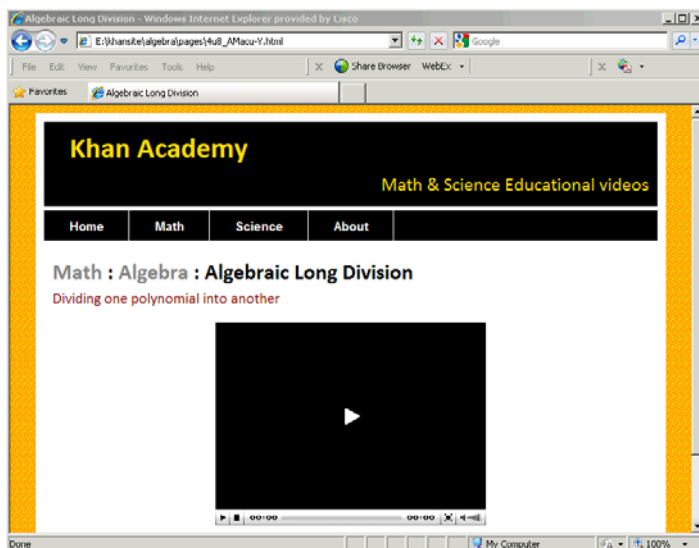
Algebraic Long Division - Windows Internet Explorer provided by Cisco

E:\khansite\algebra\pages\4u8_AMacu-Y.html

Google

File Edit View Favorites Tools Help

Share Browser WebEx

Favorites Algebraic Long Division

Khan Academy

Math & Science Educational videos

Home Math Science About

Math : Algebra : Algebraic Long Division

Dividing one polynomial into another

00:00 00:00

Done My Computer 100%